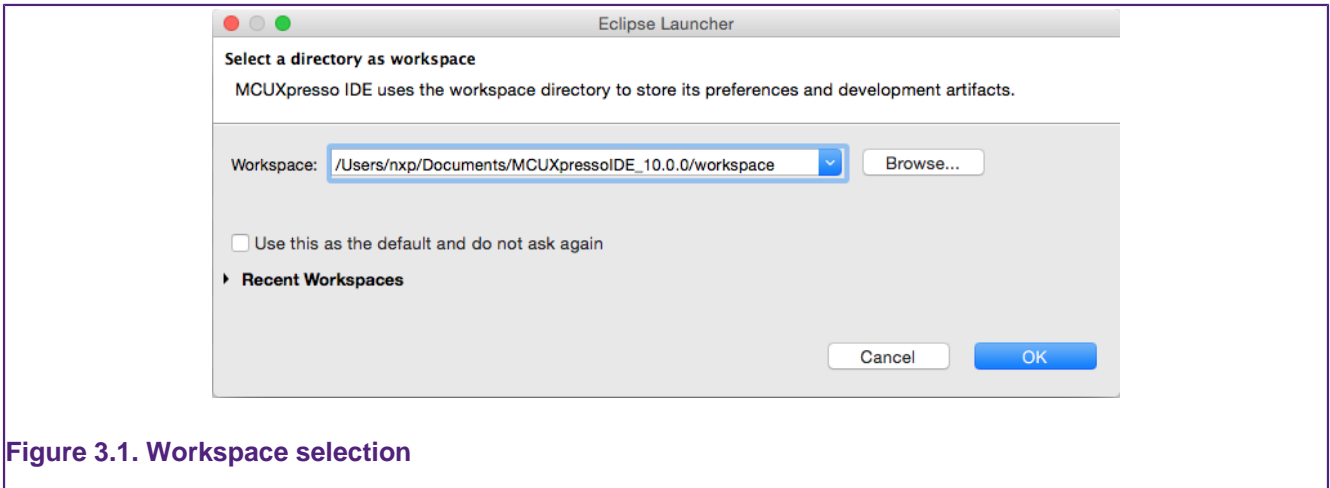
Eclipse Launcher

Select a directory as workspace

MCUXpresso IDE uses the workspace directory to store its preferences and development artifacts.

Workspace: /Users/nxp/Documents/MCUXpressoIDE_10.0.0/workspace

Browse...

Use this as the default and do not ask again

Recent Workspaces

Cancel

OK

Figure 3.1. Workspace selection